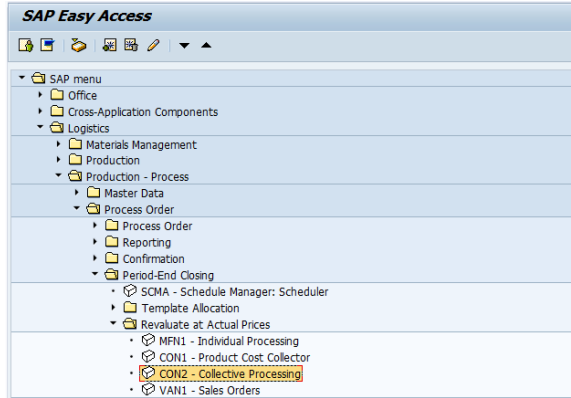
SAP Easy Access

SAP menu
Office
Cross-Application Components
Logistics
Materials Management
Production
Production - Process
Master Data
Process Order
Process Order
Reporting
Confirmation
Period-End Closing
SCMA - Schedule Manager: Scheduler
Template Allocation
Revaluate at Actual Prices
MFN1 - Individual Processing
CON1 - Product Cost Collector
CON2 - Collective Processing
VAN1 - Sales Orders